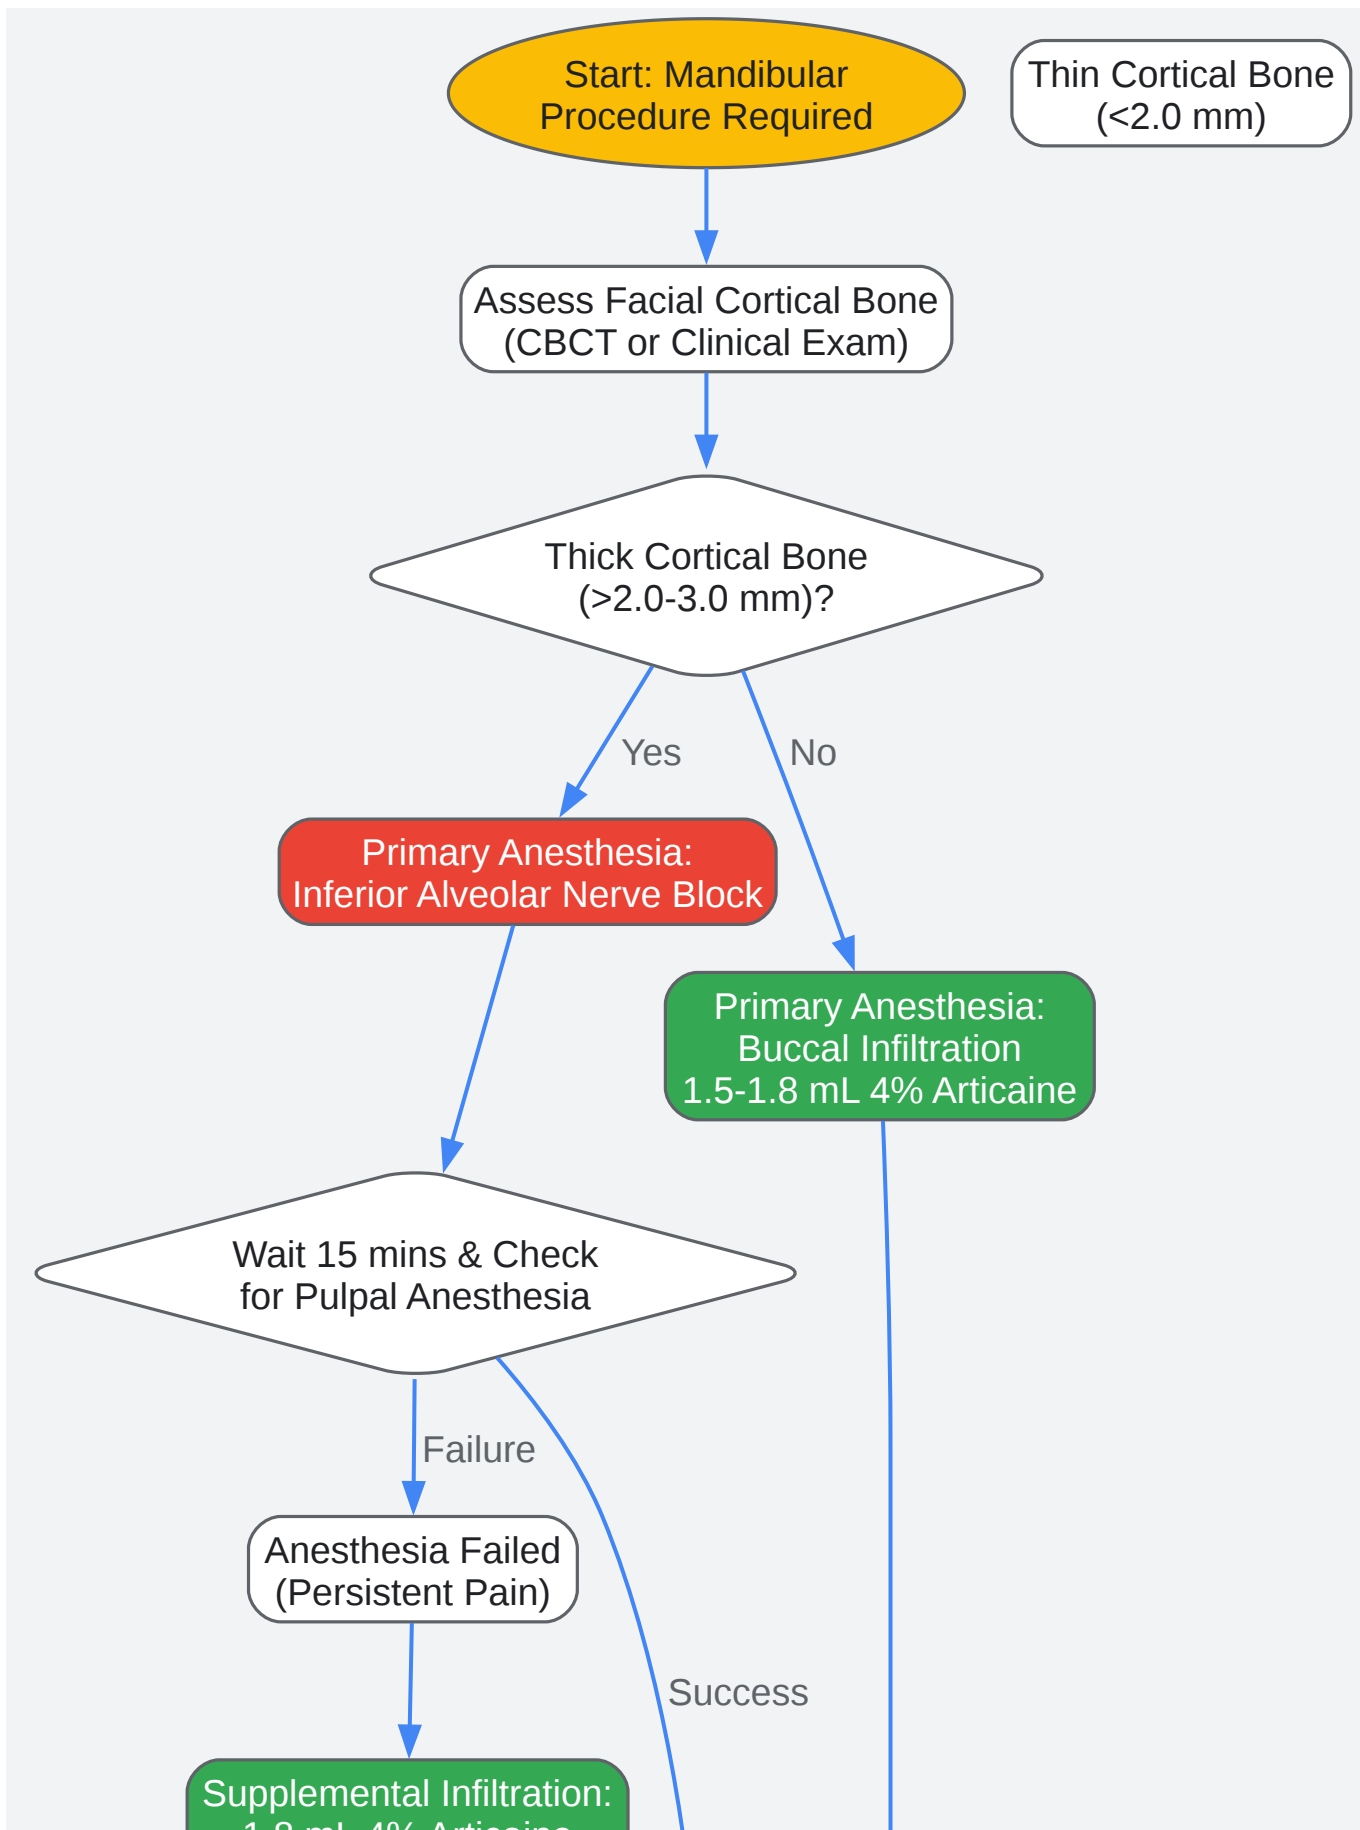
Start: Mandibular Procedure Required

Thin Cortical Bone (<2.0 mm)

Assess Facial Cortical Bone (CBCT or Clinical Exam)

Thick Cortical Bone (>2.0-3.0 mm)?

Yes

No

Primary Anesthesia: Inferior Alveolar Nerve Block

Primary Anesthesia: Buccal Infiltration 1.5-1.8 mL 4% Articaine

Wait 15 mins & Check for Pulpal Anesthesia

Failure

Anesthesia Failed (Persistent Pain)

Success

Supplemental Infiltration: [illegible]